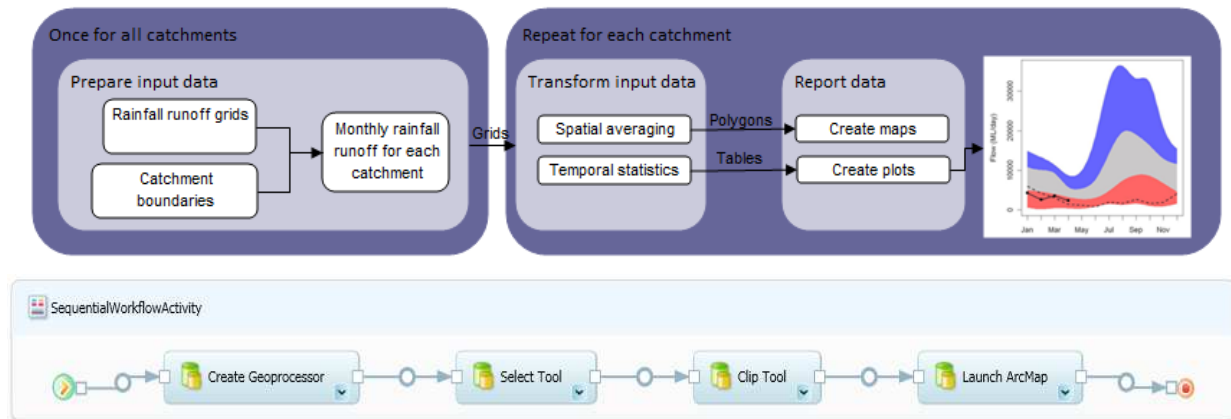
Once for all catchments

Prepare input data

Rainfall runoff grids

Catchment boundaries

Monthly rainfall runoff for each catchment

Grids

Repeat for each catchment

Transform input data

Spatial averaging

Temporal statistics

Polygons

Tables

Report data

Create maps

Create plots

Flow (ML/day)

30000

20000

10000

0

Jan Mar May Jul Sep Nov

SequentialWorkflowActivity

Create Geoprocessor

Select Tool

Clip Tool

Launch ArcMap